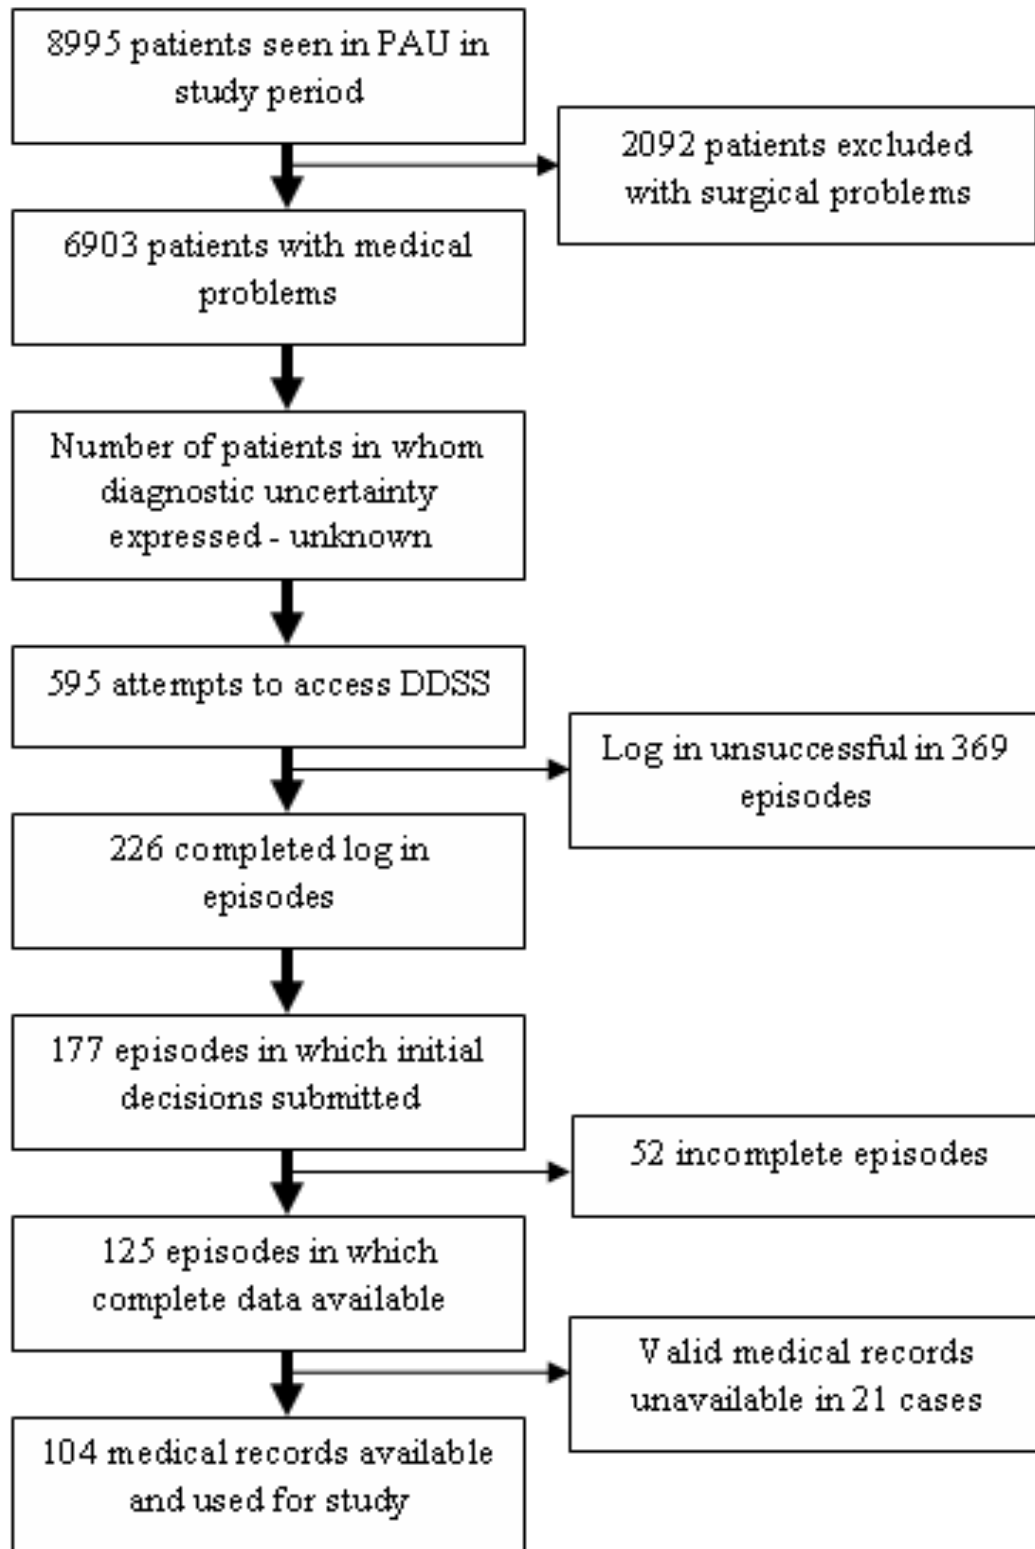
8995 patients seen in PAU in study period

2092 patients excluded with surgical problems

6903 patients with medical problems

Number of patients in whom diagnostic uncertainty expressed - unknown

595 attempts to access DDSS

Log in unsuccessful in 369 episodes

226 completed log in episodes

177 episodes in which initial decisions submitted

52 incomplete episodes

125 episodes in which complete data available

Valid medical records unavailable in 21 cases

104 medical records available and used for study